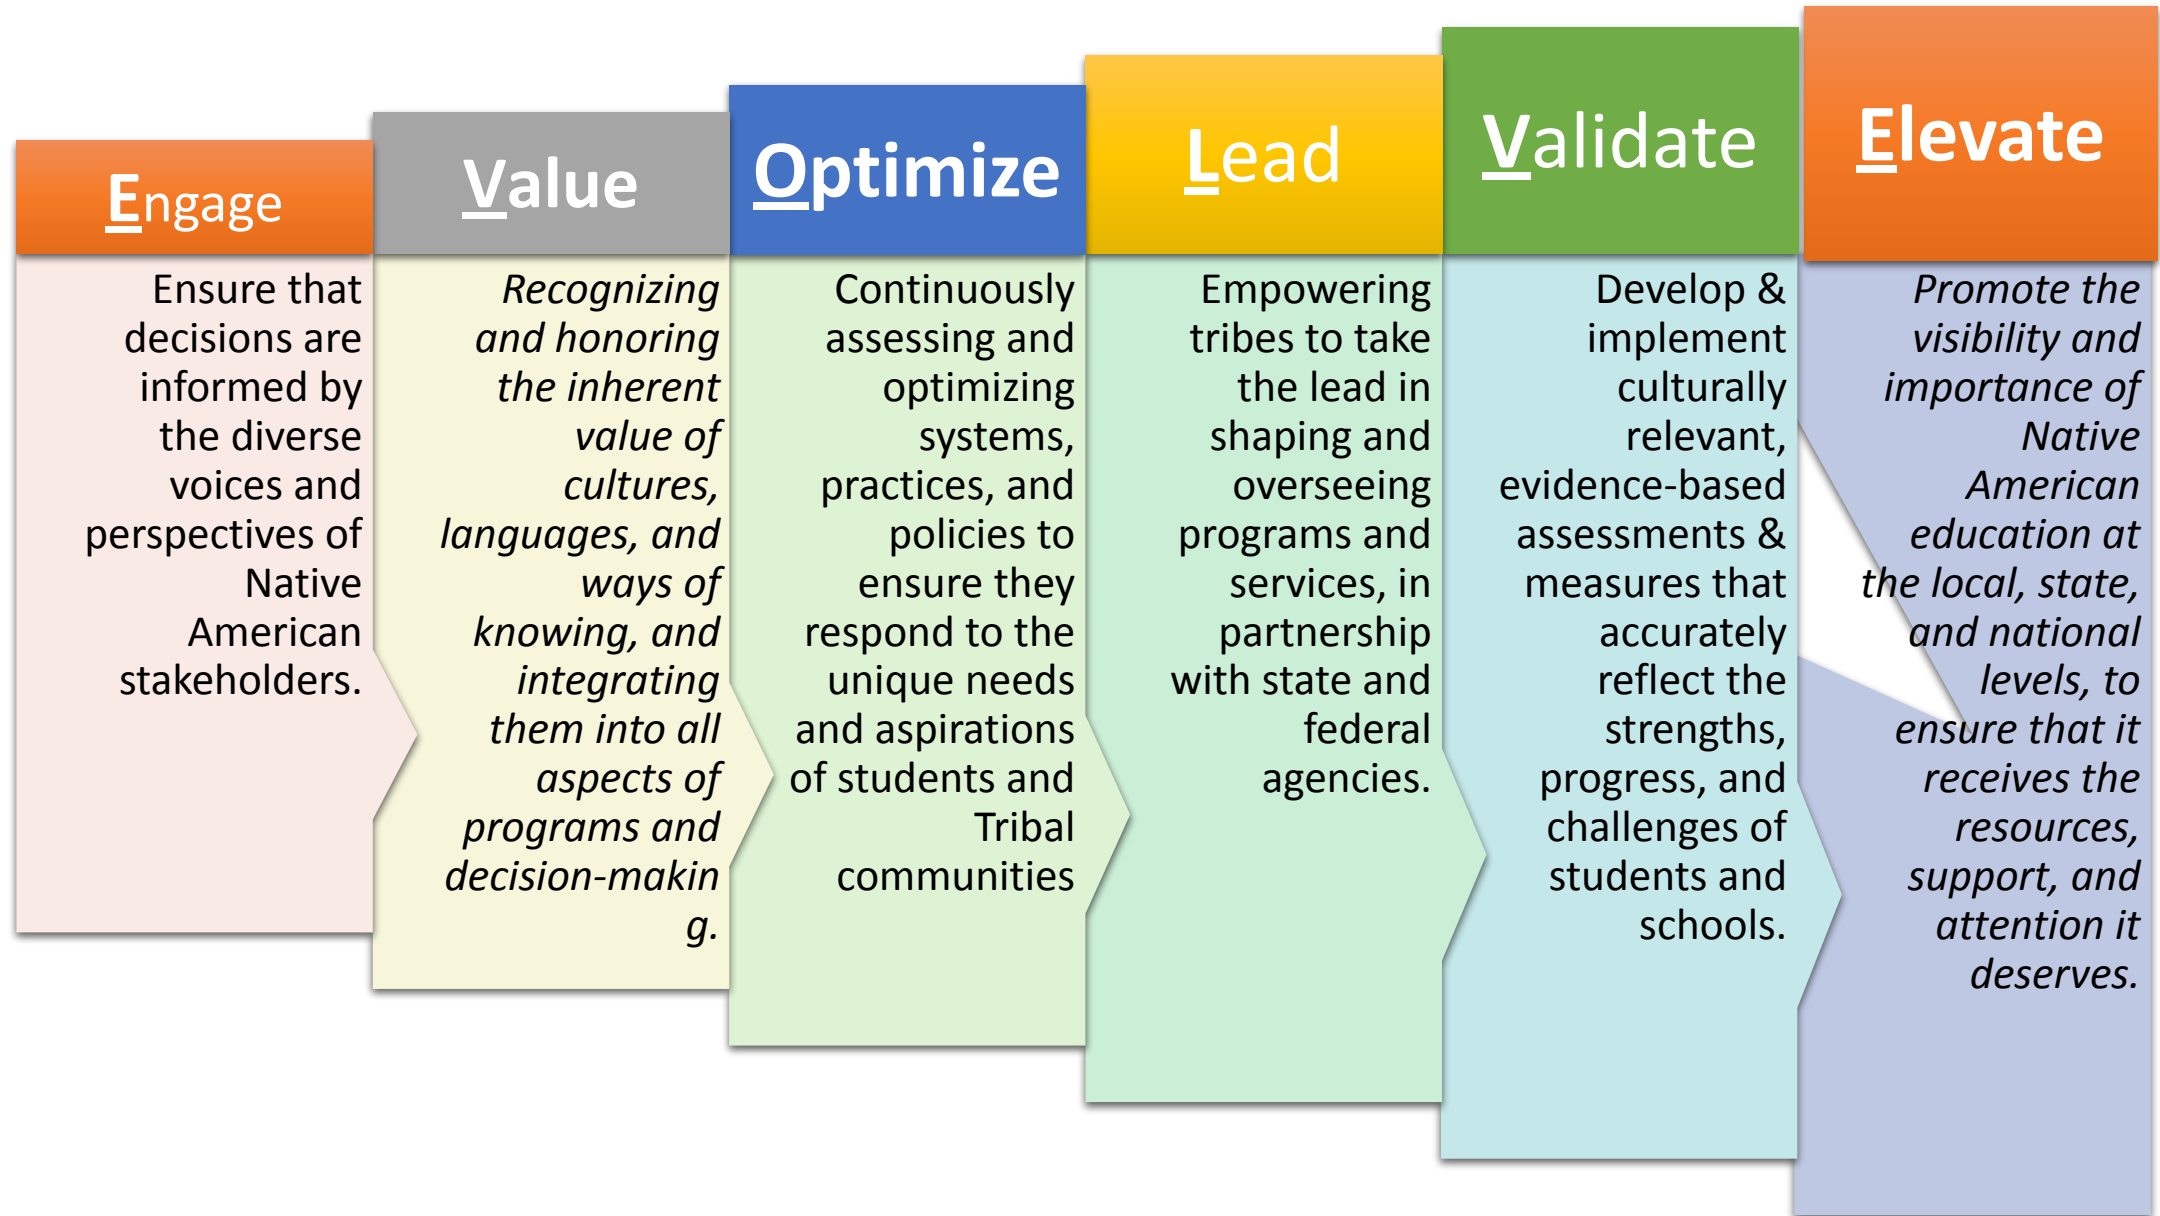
Engage

Ensure that decisions are informed by the diverse voices and perspectives of Native American stakeholders.

Value

*Recognizing and honoring the inherent value of cultures, languages, and ways of knowing, and integrating them into all aspects of programs and decision-making.*

Optimize

Continuously assessing and optimizing systems, practices, and policies to ensure they respond to the unique needs and aspirations of students and Tribal communities

Lead

Empowering tribes to take the lead in shaping and overseeing programs and services, in partnership with state and federal agencies.

Validate

Develop & implement culturally relevant, evidence-based assessments & measures that accurately reflect the strengths, progress, and challenges of students and schools.

Elevate

*Promote the visibility and importance of Native American education at the local, state, and national levels, to ensure that it receives the resources, support, and attention it deserves.*